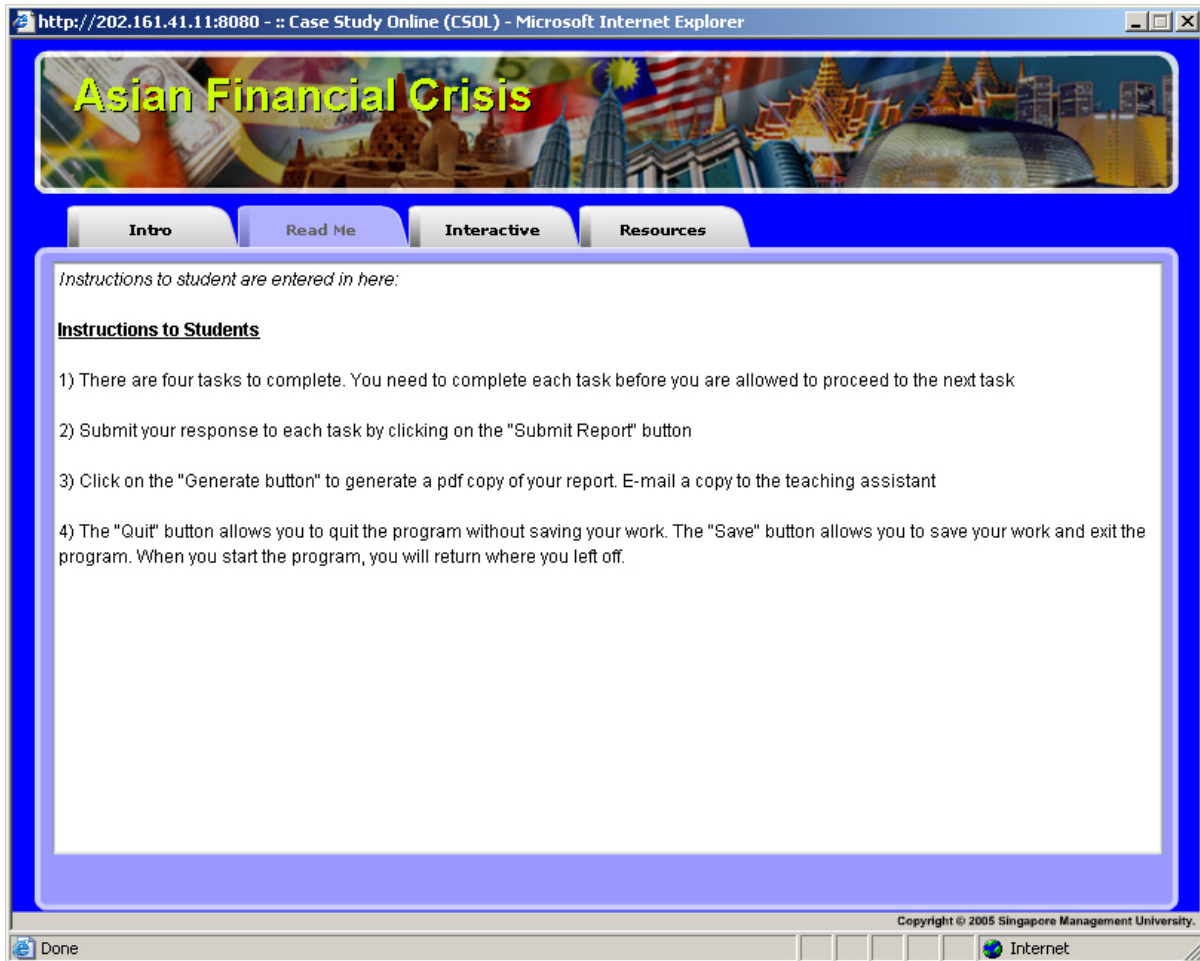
http://202.161.41.11:8080 - :: Case Study Online (CSOL) - Microsoft Internet Explorer

Asian Financial Crisis

Intro | Read Me | Interactive | Resources

*Instructions to student are entered in here:*

**Instructions to Students**

1) There are four tasks to complete. You need to complete each task before you are allowed to proceed to the next task

2) Submit your response to each task by clicking on the "Submit Report" button

3) Click on the "Generate button" to generate a pdf copy of your report. E-mail a copy to the teaching assistant

4) The "Quit" button allows you to quit the program without saving your work. The "Save" button allows you to save your work and exit the program. When you start the program, you will return where you left off.

Copyright © 2005 Singapore Management University.

Done

Internet